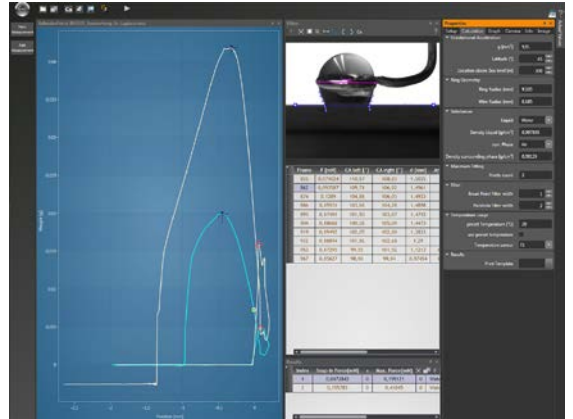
Properties

Gravitational Acceleration

g [m/s²] 9.81

Latitude [°] 45

Location above Sea level [m] 100

Ring Geometry

Ring Radius [mm] 9.545

Wire Radius [mm] 0.185

Substances

Liquid Water

Density Liquid [g/cm³] 0.997000

Gas Phase Air

Density surrounding phase [g/cm³] 0.00120

Maximum Fitting

Points count 3

Filter

Result Point Filter width 3

Positions Filter width 3

Temperature range

preset Temperature [°C] 20

Temperature sensor T1

Results

Frame | X [mN] | CA left [°] | CA right [°] | d [mm]
--- | --- | --- | --- | ---
| 0,07... | 108,01 | 108,01 |
| 0,0... | 109,74 | 109,77 |
| ... | 106,66 | 106,55 |
| ... | ... | ... |

Results

Index | Snap-In Force [mN] | Max. Force [mN]
--- | --- | ---
1 | -0,0472... | 0,79...
2 | -1,7... | -1,4...